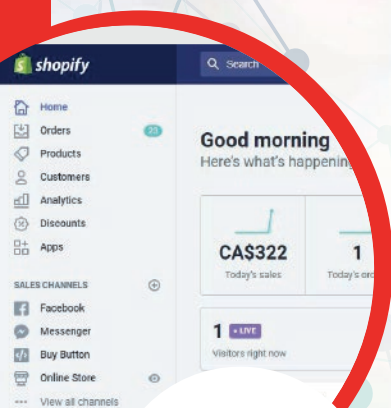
shopify

Search

Home
Orders 23
Products
Customers
Analytics
Discounts
Apps

SALES CHANNELS
Facebook
Messenger
Buy Button
Online Store
View all channels

Good morning
Here's what's happening

CA$322
Today's sales

1
Today's or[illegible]

1 • LIVE
Visitors right now